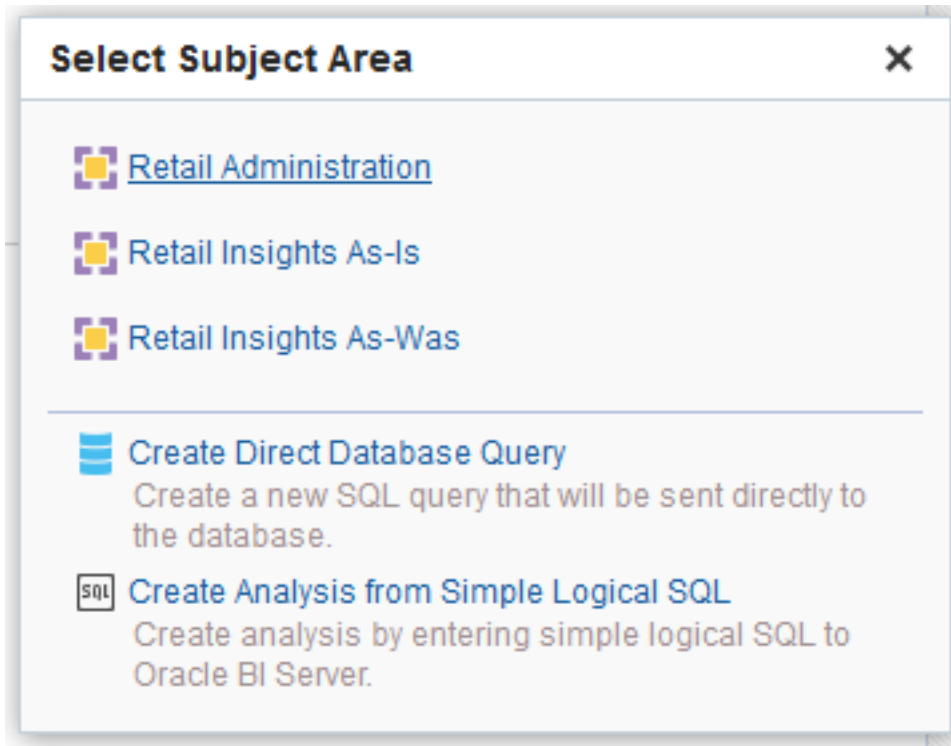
Select Subject Area ×

Retail Administration

Retail Insights As-Is

Retail Insights As-Was

Create Direct Database Query
Create a new SQL query that will be sent directly to the database.

SQL Create Analysis from Simple Logical SQL
Create analysis by entering simple logical SQL to Oracle BI Server.